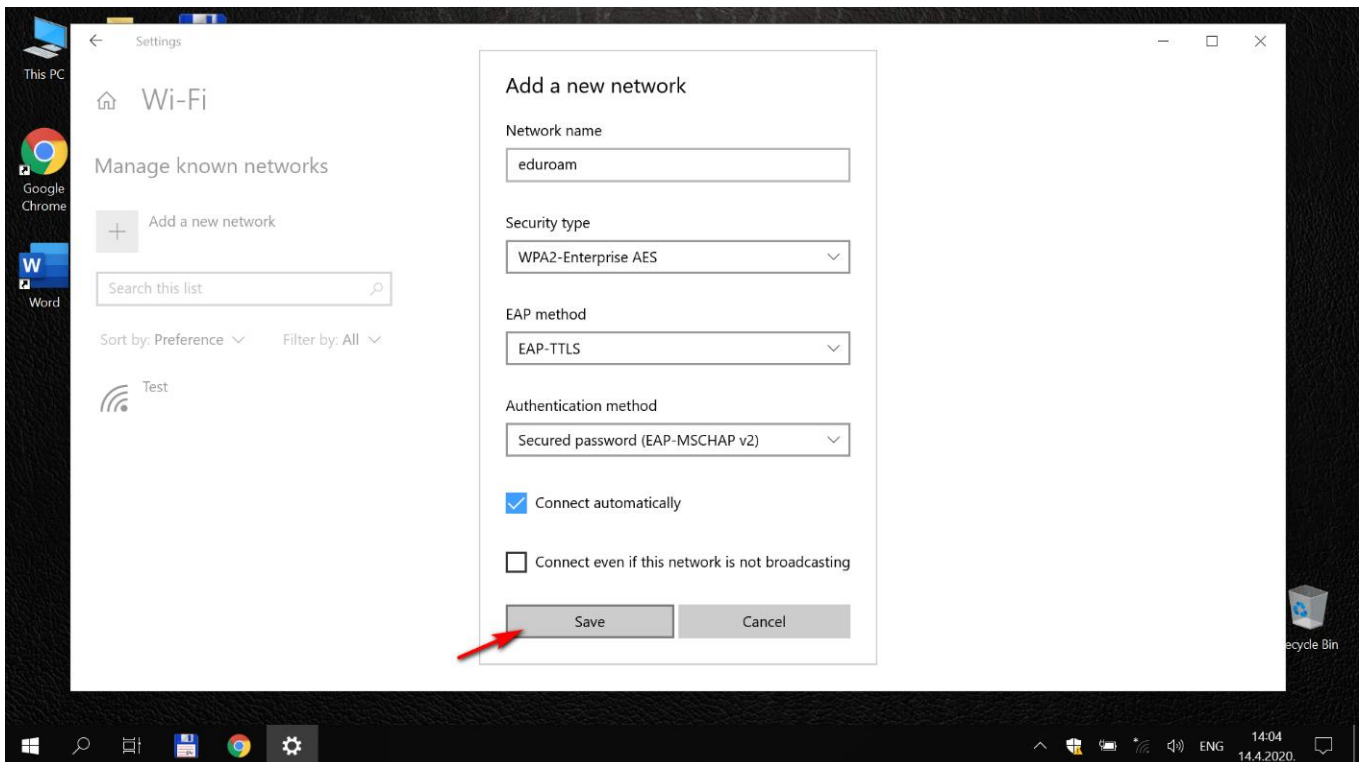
This PC

Google Chrome

Word

Settings

Wi-Fi

Manage known networks

Add a new network

Search this list

Sort by: Preference

Filter by: All

Test

Add a new network

Network name

eduroam

Security type

WPA2-Enterprise AES

EAP method

EAP-TTLS

Authentication method

Secured password (EAP-MSCHAP v2)

Connect automatically

Connect even if this network is not broadcasting

Save

Cancel

ecycle Bin

ENG

14:04
14.4.2020.